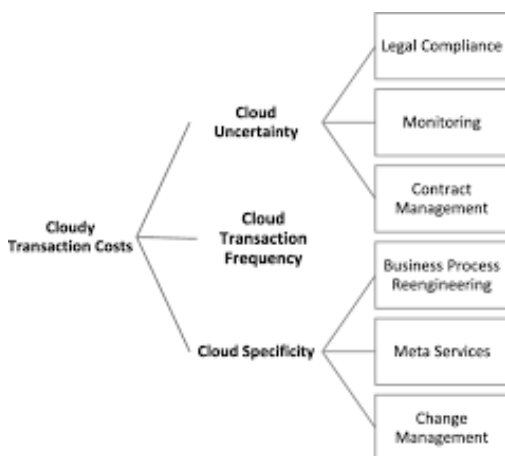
Cloudy Transaction Costs

Cloud Uncertainty

Legal Compliance

Monitoring

Contract Management

Cloud Transaction Frequency

Cloud Specificity

Business Process Reengineering

Meta Services

Change Management